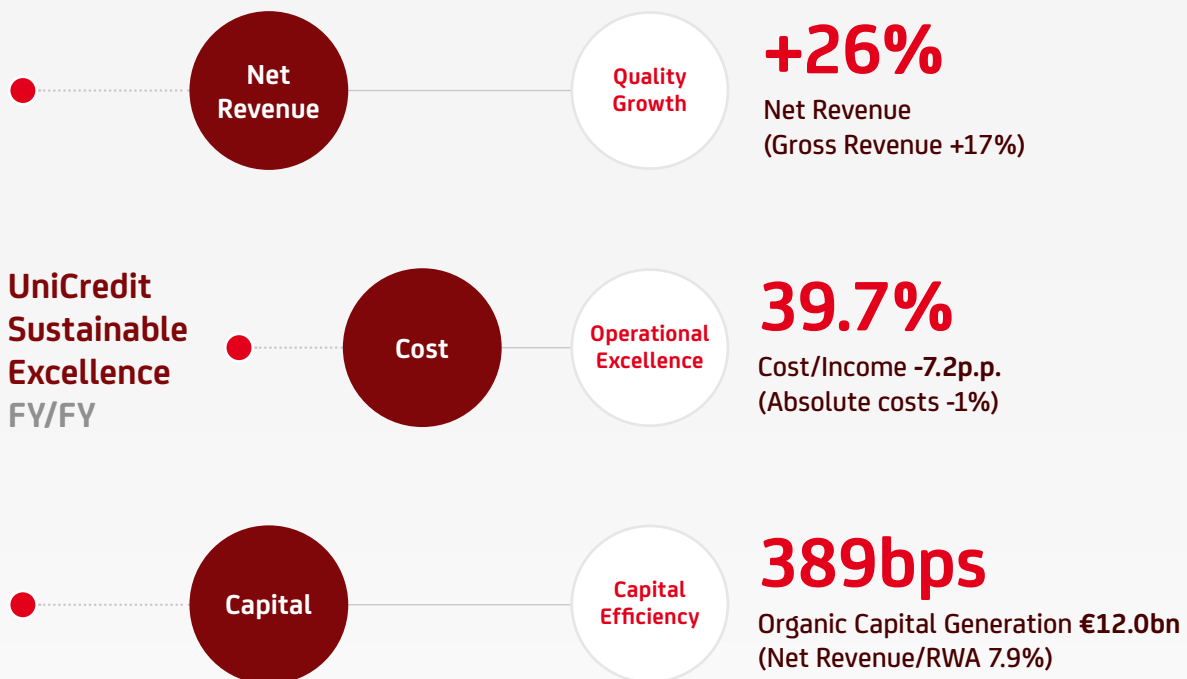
Net Revenue

Quality Growth

+26%
Net Revenue
(Gross Revenue +17%)

UniCredit Sustainable Excellence
FY/FY

Cost

Operational Excellence

39.7%
Cost/Income -7.2p.p.
(Absolute costs -1%)

Capital

Capital Efficiency

389bps
Organic Capital Generation €12.0bn
(Net Revenue/RWA 7.9%)